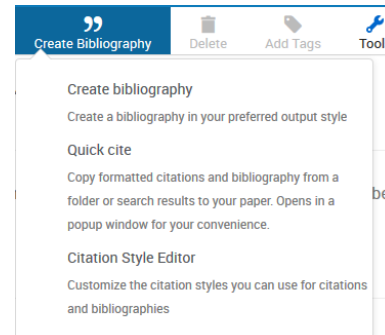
Create Bibliography Delete Add Tags Tool

Create bibliography
Create a bibliography in your preferred output style

Quick cite
Copy formatted citations and bibliography from a folder or search results to your paper. Opens in a popup window for your convenience.

Citation Style Editor
Customize the citation styles you can use for citations and bibliographies

be